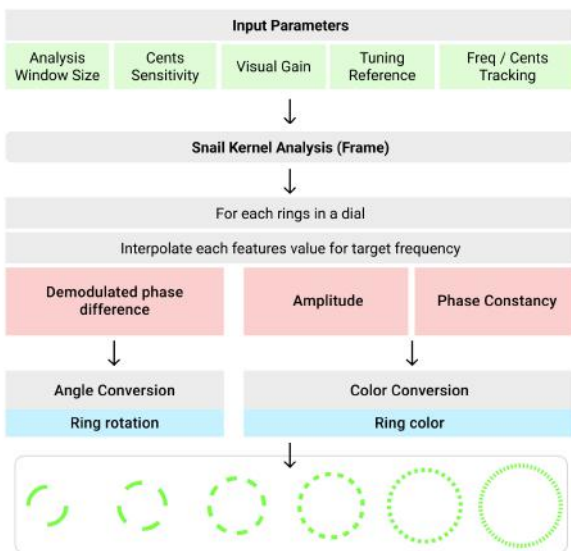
Input Parameters

Analysis Window Size

Cents Sensitivity

Visual Gain

Tuning Reference

Freq / Cents Tracking

Snail Kernel Analysis (Frame)

For each rings in a dial

Interpolate each features value for target frequency

Demodulated phase difference

Amplitude

Phase Constancy

Angle Conversion

Ring rotation

Color Conversion

Ring color